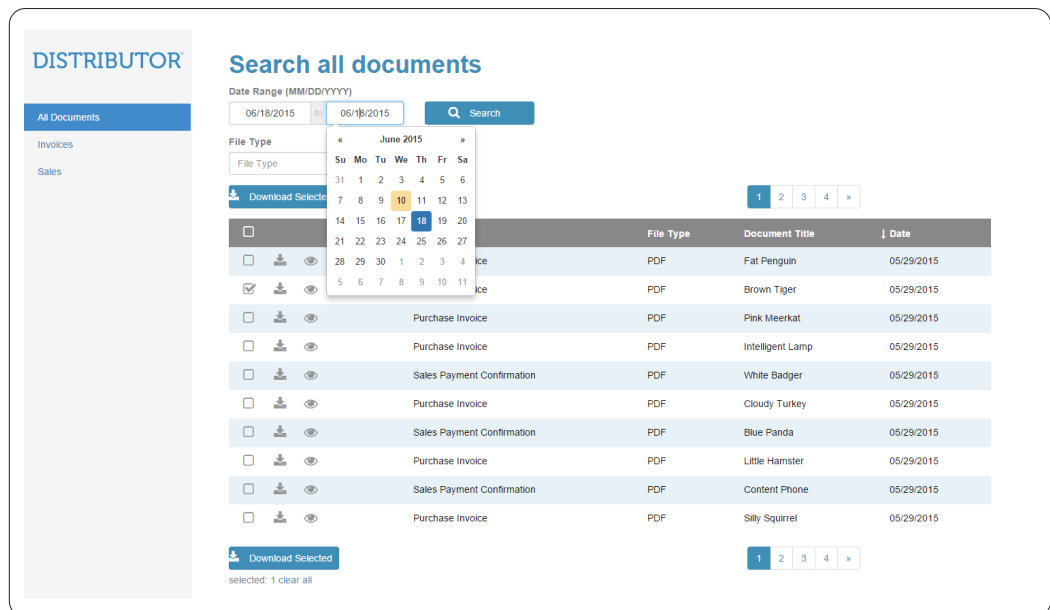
DISTRIBUTOR

All Documents
Invoices
Sales

Search all documents

Date Range (MM/DD/YYYY)

06/18/2015 to 06/18/2015

Search

File Type

File Type

Download Selecte

« June 2015 »

| Su | Mo | Tu | We | Th | Fr | Sa |
|---|---|---|---|---|---|---|
| 31 | 1 | 2 | 3 | 4 | 5 | 6 |
| 7 | 8 | 9 | 10 | 11 | 12 | 13 |
| 14 | 15 | 16 | 17 | 18 | 19 | 20 |
| 21 | 22 | 23 | 24 | 25 | 26 | 27 |
| 28 | 29 | 30 | 1 | 2 | 3 | 4 |
| 5 | 6 | 7 | 8 | 9 | 10 | 11 |

1 2 3 4 »

| | | | | File Type | Document Title | Date |
|---|---|---|---|---|---|---|
| | | | ice | PDF | Fat Penguin | 05/29/2015 |
| | | | ice | PDF | Brown Tiger | 05/29/2015 |
| | | | Purchase Invoice | PDF | Pink Meerkat | 05/29/2015 |
| | | | Purchase Invoice | PDF | Intelligent Lamp | 05/29/2015 |
| | | | Sales Payment Confirmation | PDF | White Badger | 05/29/2015 |
| | | | Purchase Invoice | PDF | Cloudy Turkey | 05/29/2015 |
| | | | Sales Payment Confirmation | PDF | Blue Panda | 05/29/2015 |
| | | | Purchase Invoice | PDF | Little Hamster | 05/29/2015 |
| | | | Sales Payment Confirmation | PDF | Content Phone | 05/29/2015 |
| | | | Purchase Invoice | PDF | Silly Squirrel | 05/29/2015 |

Download Selected

1 2 3 4 »

selected: 1 clear all